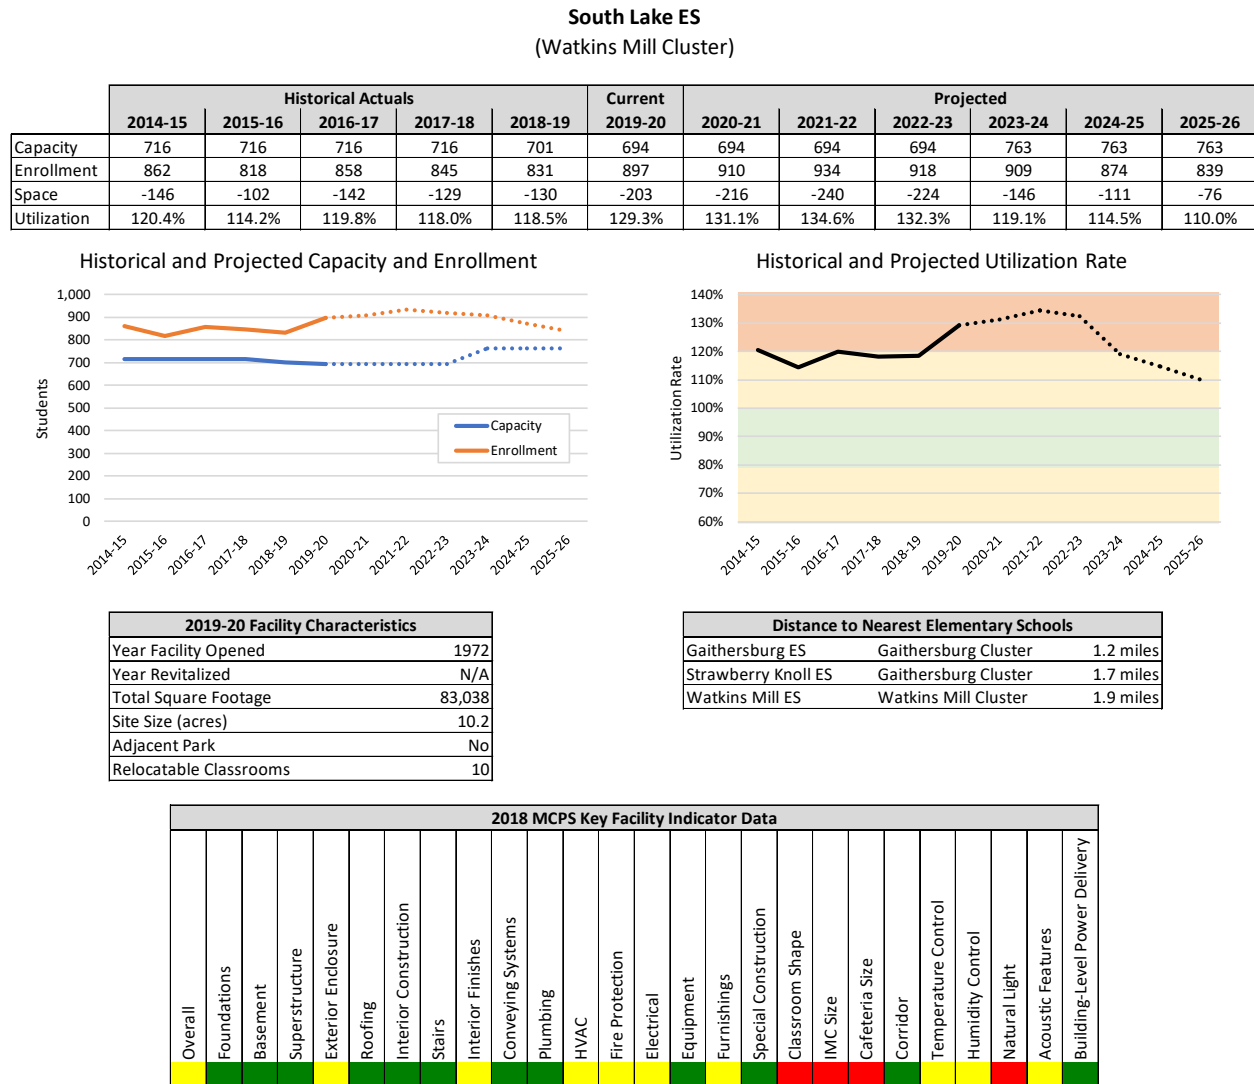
South Lake ES
(Watkins Mill Cluster)

| | Historical Actuals | | | | | Current | Projected | | | | | |
|---|---|---|---|---|---|---|---|---|---|---|---|---|
| | 2014-15 | 2015-16 | 2016-17 | 2017-18 | 2018-19 | 2019-20 | 2020-21 | 2021-22 | 2022-23 | 2023-24 | 2024-25 | 2025-26 |
| Capacity | 716 | 716 | 716 | 716 | 701 | 694 | 694 | 694 | 694 | 763 | 763 | 763 |
| Enrollment | 862 | 818 | 858 | 845 | 831 | 897 | 910 | 934 | 918 | 909 | 874 | 839 |
| Space | -146 | -102 | -142 | -129 | -130 | -203 | -216 | -240 | -224 | -146 | -111 | -76 |
| Utilization | 120.4% | 114.2% | 119.8% | 118.0% | 118.5% | 129.3% | 131.1% | 134.6% | 132.3% | 119.1% | 114.5% | 110.0% |

Historical and Projected Capacity and Enrollment

1,000
900
800
700
600
500
400
300
200
100
0
Students
Capacity
Enrollment
2014-15 2015-16 2016-17 2017-18 2018-19 2019-20 2020-21 2021-22 2022-23 2023-24 2024-25 2025-26

Historical and Projected Utilization Rate

140%
130%
120%
110%
100%
90%
80%
70%
60%
Utilization Rate
2014-15 2015-16 2016-17 2017-18 2018-19 2019-20 2020-21 2021-22 2022-23 2023-24 2024-25 2025-26

| 2019-20 Facility Characteristics | |
|---|---|
| Year Facility Opened | 1972 |
| Year Revitalized | N/A |
| Total Square Footage | 83,038 |
| Site Size (acres) | 10.2 |
| Adjacent Park | No |
| Relocatable Classrooms | 10 |

| Distance to Nearest Elementary Schools | | |
|---|---|---|
| Gaithersburg ES | Gaithersburg Cluster | 1.2 miles |
| Strawberry Knoll ES | Gaithersburg Cluster | 1.7 miles |
| Watkins Mill ES | Watkins Mill Cluster | 1.9 miles |

2018 MCPS Key Facility Indicator Data

Overall
Foundations
Basement
Superstructure
Exterior Enclosure
Roofing
Interior Construction
Stairs
Interior Finishes
Conveying Systems
Plumbing
HVAC
Fire Protection
Electrical
Equipment
Furnishings
Special Construction
Classroom Shape
IMC Size
Cafeteria Size
Corridor
Temperature Control
Humidity Control
Natural Light
Acoustic Features
Building-Level Power Delivery